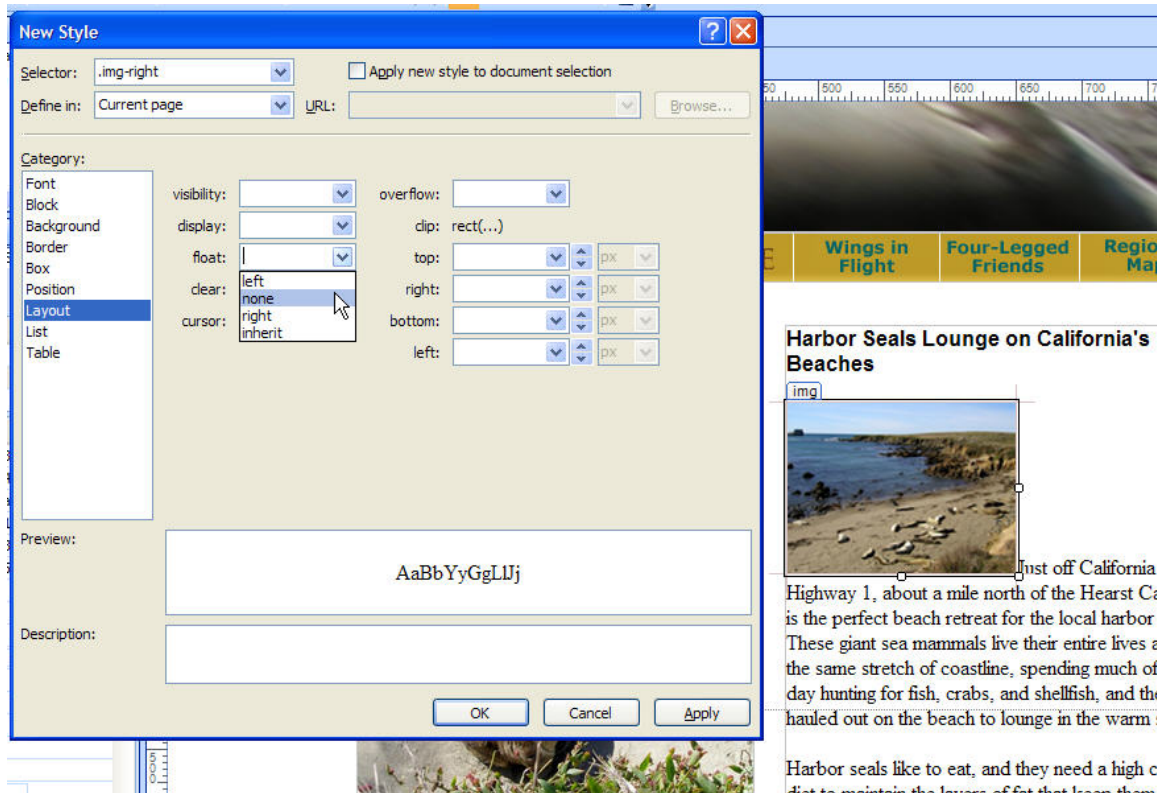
New Style

Selector: .img-right
Apply new style to document selection
Define in: Current page
URL:
Browse...

Category:
Font
Block
Background
Border
Box
Position
Layout
List
Table

visibility:
display:
float:
left
none
right
inherit
clear:
cursor:
overflow:
clip: rect(...)
top:
px
right:
px
bottom:
px
left:
px

Preview:
AaBbYyGgLlJj

Description:

OK
Cancel
Apply

500 550 600 650 700

Wings in Flight
Four-Legged Friends
Regio Map

Harbor Seals Lounge on California's Beaches

img

Just off California Highway 1, about a mile north of the Hearst Ca is the perfect beach retreat for the local harbor These giant sea mammals live their entire lives a the same stretch of coastline, spending much of day hunting for fish, crabs, and shellfish, and th hauled out on the beach to lounge in the warm

Harbor seals like to eat, and they need a high c